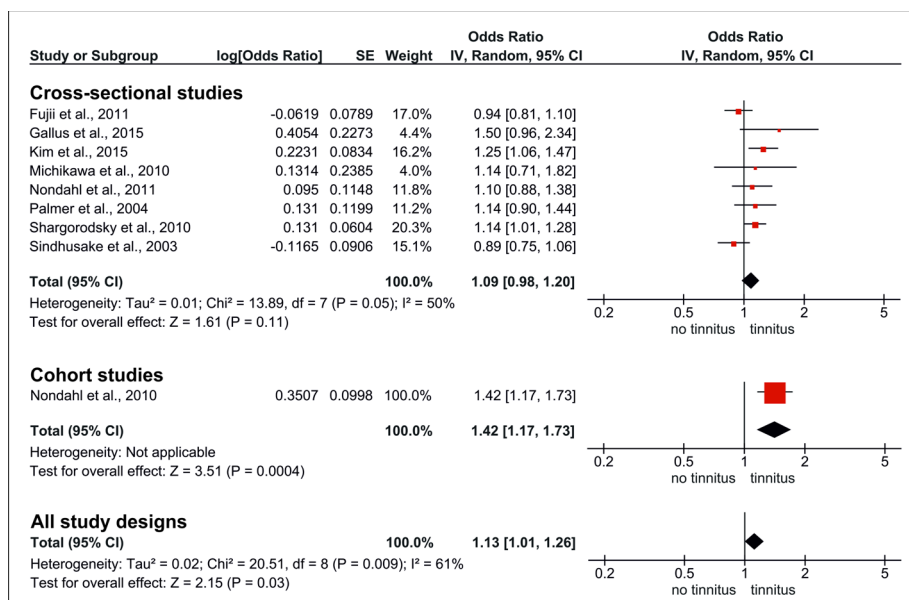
| Study or Subgroup | log[Odds Ratio] | SE | Weight | Odds Ratio IV, Random, 95% CI |
|---|---|---|---|---|
| **Cross-sectional studies** | | | | |
| Fujii et al., 2011 | -0.0619 | 0.0789 | 17.0% | 0.94 [0.81, 1.10] |
| Gallus et al., 2015 | 0.4054 | 0.2273 | 4.4% | 1.50 [0.96, 2.34] |
| Kim et al., 2015 | 0.2231 | 0.0834 | 16.2% | 1.25 [1.06, 1.47] |
| Michikawa et al., 2010 | 0.1314 | 0.2385 | 4.0% | 1.14 [0.71, 1.82] |
| Nondahl et al., 2011 | 0.095 | 0.1148 | 11.8% | 1.10 [0.88, 1.38] |
| Palmer et al., 2004 | 0.131 | 0.1199 | 11.2% | 1.14 [0.90, 1.44] |
| Shargorodsky et al., 2010 | 0.131 | 0.0604 | 20.3% | 1.14 [1.01, 1.28] |
| Sindhusake et al., 2003 | -0.1165 | 0.0906 | 15.1% | 0.89 [0.75, 1.06] |
| **Total (95% CI)** | | | **100.0%** | **1.09 [0.98, 1.20]** |

Heterogeneity: Tau² = 0.01; Chi² = 13.89, df = 7 (P = 0.05); I² = 50%
Test for overall effect: Z = 1.61 (P = 0.11)

Odds Ratio
IV, Random, 95% CI
0.2 0.5 1 2 5
no tinnitus tinnitus

| | | | | |
|---|---|---|---|---|
| **Cohort studies** | | | | |
| Nondahl et al., 2010 | 0.3507 | 0.0998 | 100.0% | 1.42 [1.17, 1.73] |
| **Total (95% CI)** | | | **100.0%** | **1.42 [1.17, 1.73]** |

Heterogeneity: Not applicable
Test for overall effect: Z = 3.51 (P = 0.0004)

0.2 0.5 1 2 5
no tinnitus tinnitus

**All study designs**
**Total (95% CI)** **100.0%** **1.13 [1.01, 1.26]**
Heterogeneity: Tau² = 0.02; Chi² = 20.51, df = 8 (P = 0.009); I² = 61%
Test for overall effect: Z = 2.15 (P = 0.03)

0.2 0.5 1 2 5
no tinnitus tinnitus